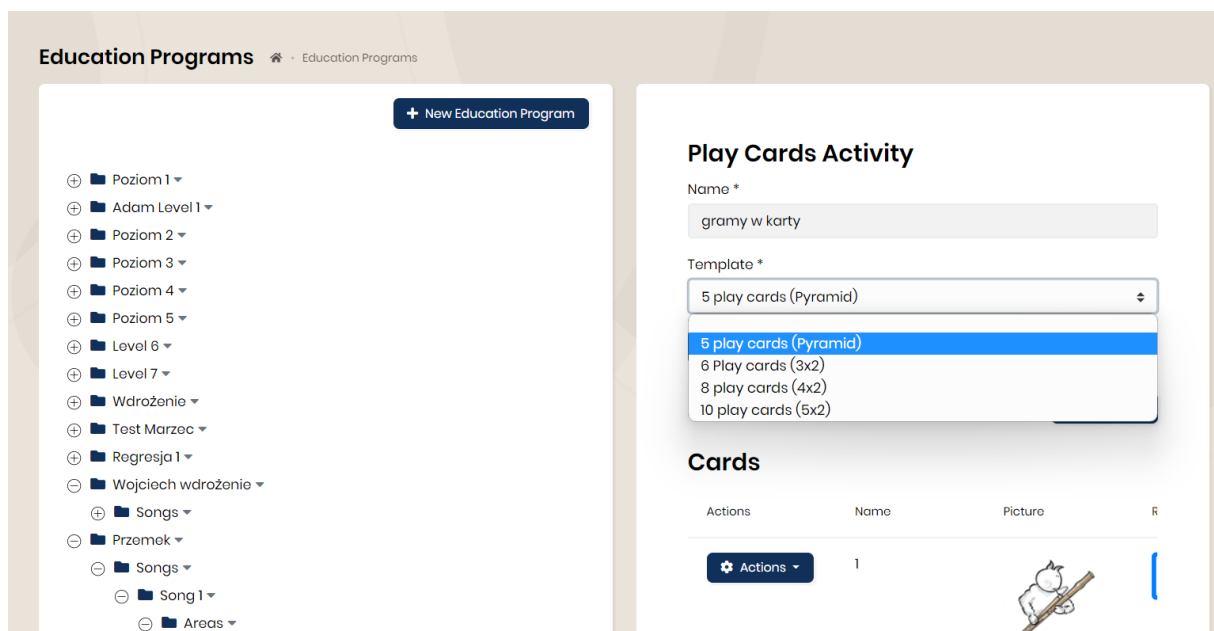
Education Programs · Education Programs

New Education Program

Poziom 1
Adam Level 1
Poziom 2
Poziom 3
Poziom 4
Poziom 5
Level 6
Level 7
Wdrożenie
Test Marzec
Regresja 1
Wojciech wdrożenie
Songs
Przemek
Songs
Song 1
Areas

Play Cards Activity

Name *

gramy w karty

Template *

5 play cards (Pyramid)

5 play cards (Pyramid)
6 Play cards (3x2)
8 play cards (4x2)
10 play cards (5x2)

Cards

| Actions | Name | Picture | R |
|---|---|---|---|
| Actions | 1 | | |